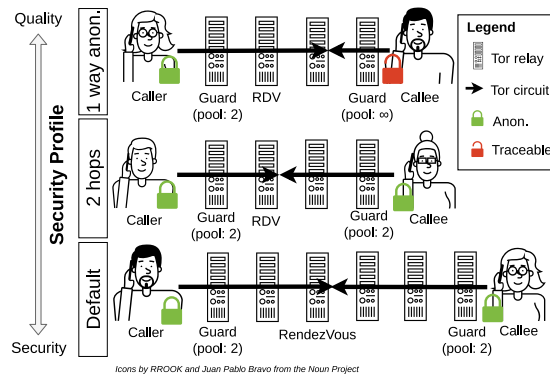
Quality

Security Profile

Security

1 way anon.

Caller

Guard (pool: 2)

RDV

Guard (pool: ∞)

Callee

2 hops

Caller

Guard (pool: 2)

RDV

Guard (pool: 2)

Callee

Default

Caller

Guard (pool: 2)

RendezVous

Guard (pool: 2)

Callee

Legend

Tor relay

Tor circuit

Anon.

Traceable

Icons by RROOK and Juan Pablo Bravo from the Noun Project